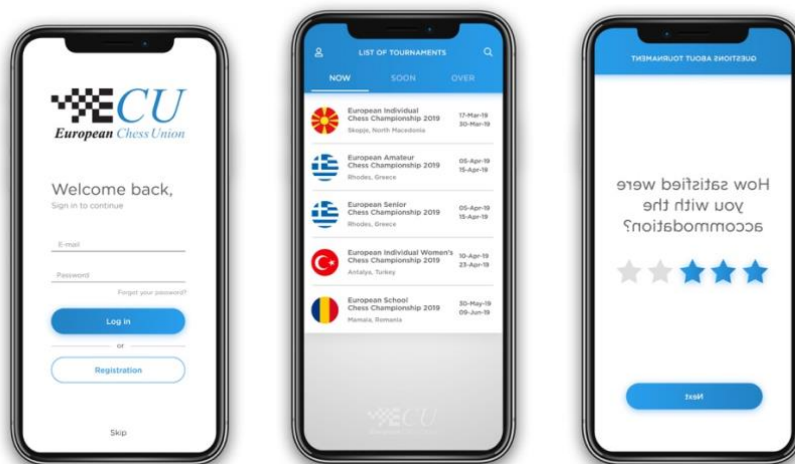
ECU
European Chess Union

Welcome back,
Sign in to continue

E-mail

Password

Forget your password?

Log in

or

Registration

Skip

LIST OF TOURNAMENTS

NOW SOON OVER

European Individual Chess Championship 2019
Skopje, North Macedonia
17-Mar-19
30-Mar-19

European Amateur Chess Championship 2019
Rhodes, Greece
05-Apr-19
15-Apr-19

European Senior Chess Championship 2019
Rhodes, Greece
05-Apr-19
15-Apr-19

European Individual Women's Chess Championship 2019
Antalya, Turkey
10-Apr-19
23-Apr-19

European School Chess Championship 2019
Mamaia, Romania
30-May-19
09-Jun-19

ECU

QUESTIONS ABOUT TOURNAMENT

How satisfied were you with the accommodation?

Next